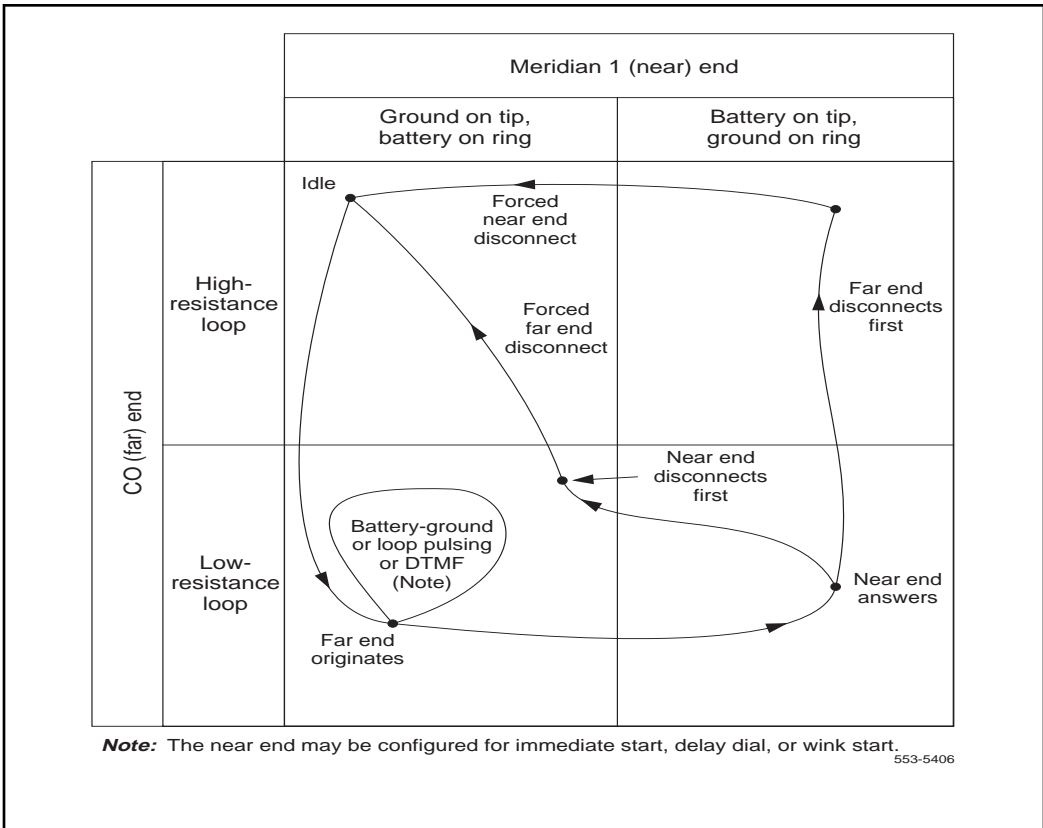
Meridian 1 (near) end

Ground on tip, battery on ring

Battery on tip, ground on ring

CO (far) end

High-resistance loop

Low-resistance loop

Idle

Forced near end disconnect

Forced far end disconnect

Far end disconnects first

Near end disconnects first

Battery-ground or loop pulsing or DTMF (Note)

Near end answers

Far end originates

*Note:* The near end may be configured for immediate start, delay dial, or wink start.

553-5406